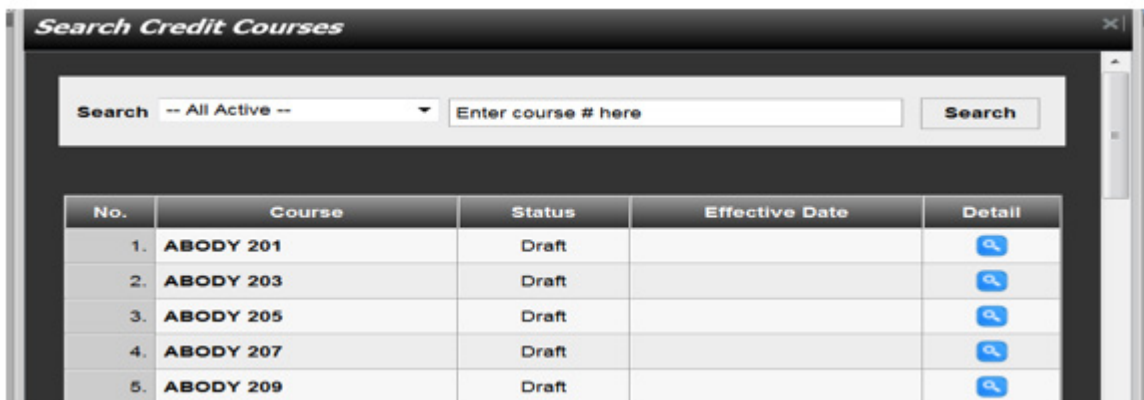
Search Credit Courses

Search -- All Active -- Enter course # here Search

| No. | Course | Status | Effective Date | Detail |
|---|---|---|---|---|
| 1. | ABODY 201 | Draft | | |
| 2. | ABODY 203 | Draft | | |
| 3. | ABODY 205 | Draft | | |
| 4. | ABODY 207 | Draft | | |
| 5. | ABODY 209 | Draft | | |